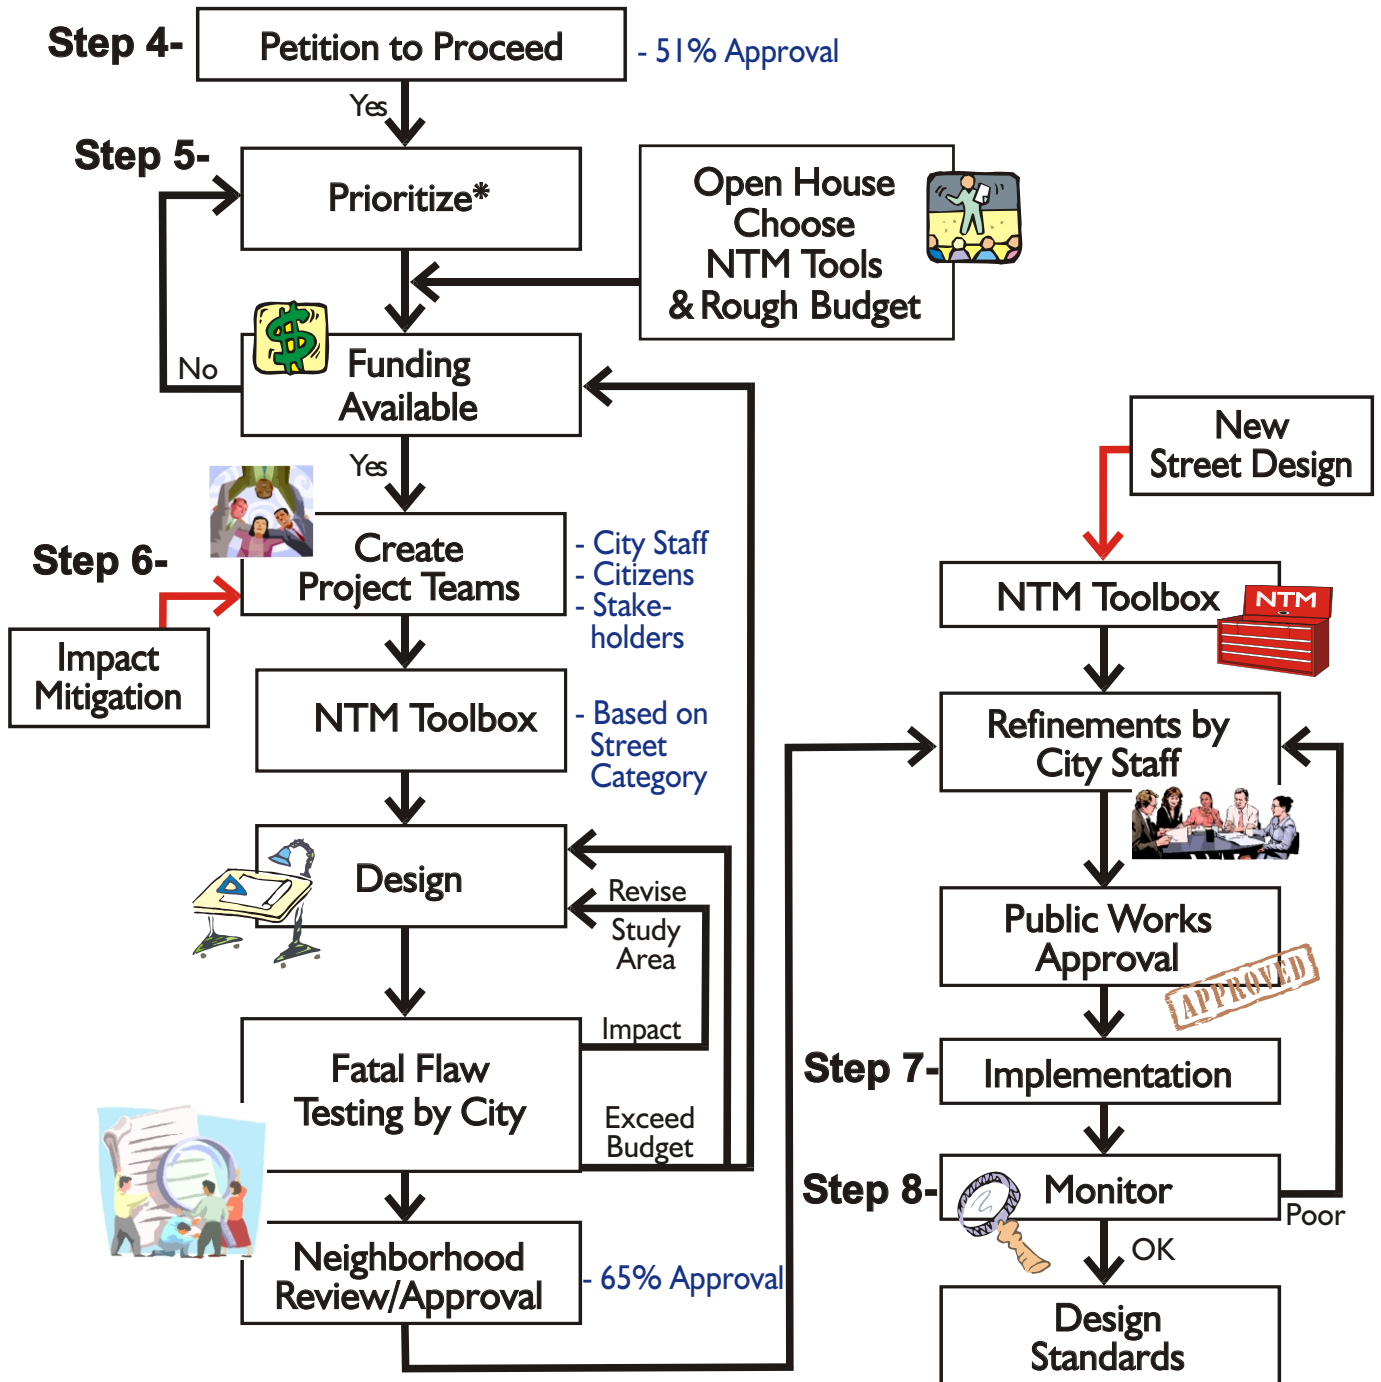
Step 4- Petition to Proceed - 51% Approval

Yes

Step 5- Prioritize*

Open House Choose NTM Tools & Rough Budget

No

Funding Available

Yes

Step 6- Create Project Teams

- City Staff
- Citizens
- Stakeholders

Impact Mitigation

NTM Toolbox

- Based on Street Category

Design

Revise Study Area

Impact

Fatal Flaw Testing by City

Exceed Budget

Neighborhood Review/Approval

- 65% Approval

New Street Design

NTM Toolbox

NTM

Refinements by City Staff

Public Works Approval

APPROVED

Step 7- Implementation

Step 8- Monitor

Poor

OK

Design Standards